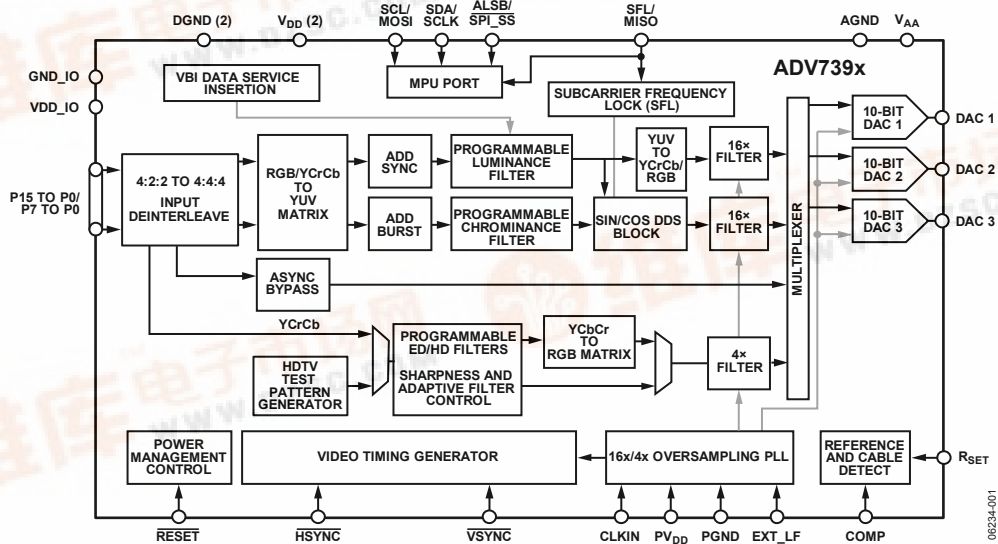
DGND (2)
$V_{DD}$ (2)
SCL/ MOSI
SDA/ SCLK
ALSB/ $\overline{SPI\_SS}$
SFL/ MISO
AGND
$V_{AA}$

GND_IO
VDD_IO

VBI DATA SERVICE INSERTION

MPU PORT

ADV739x

SUBCARRIER FREQUENCY LOCK (SFL)

P15 TO P0/ P7 TO P0

4:2:2 TO 4:4:4 INPUT DEINTERLEAVE

RGB/YCrCb TO YUV MATRIX

ADD SYNC

ADD BURST

PROGRAMMABLE LUMINANCE FILTER

PROGRAMMABLE CHROMINANCE FILTER

YUV TO YCrCb/ RGB

SIN/COS DDS BLOCK

16× FILTER

16× FILTER

MULTIPLEXER

10-BIT DAC 1

10-BIT DAC 2

10-BIT DAC 3

DAC 1
DAC 2
DAC 3

ASYNC BYPASS

YCrCb

PROGRAMMABLE ED/HD FILTERS

SHARPNESS AND ADAPTIVE FILTER CONTROL

YCbCr TO RGB MATRIX

4× FILTER

HDTV TEST PATTERN GENERATOR

POWER MANAGEMENT CONTROL

VIDEO TIMING GENERATOR

16x/4x OVERSAMPLING PLL

REFERENCE AND CABLE DETECT

$R_{SET}$

$\overline{RESET}$
$\overline{HSYNC}$
$\overline{VSYNC}$
CLKIN
$PV_{DD}$
PGND
EXT_LF
COMP

06234-001